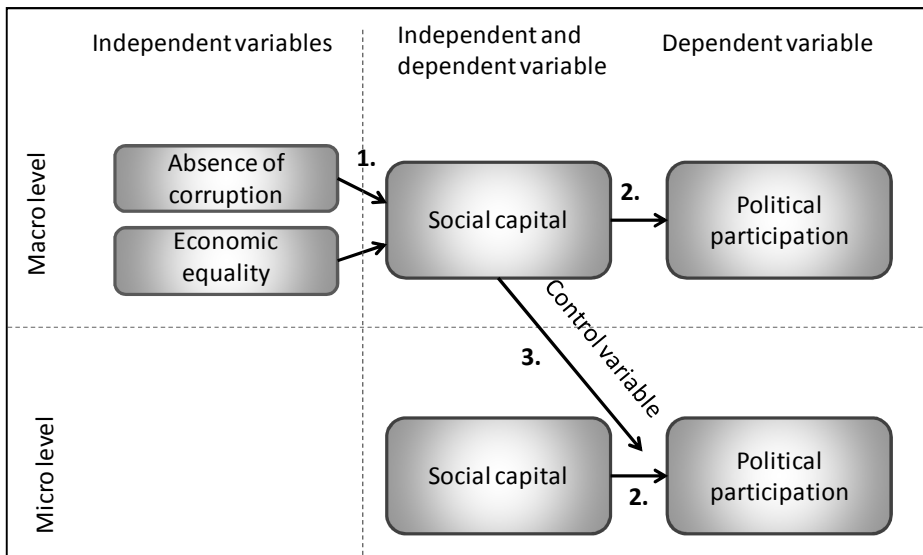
Independent variables

Independent and dependent variable

Dependent variable

Macro level

Absence of corruption

Economic equality

1.

Social capital

2.

Political participation

Control variable

3.

Micro level

Social capital

2.

Political participation